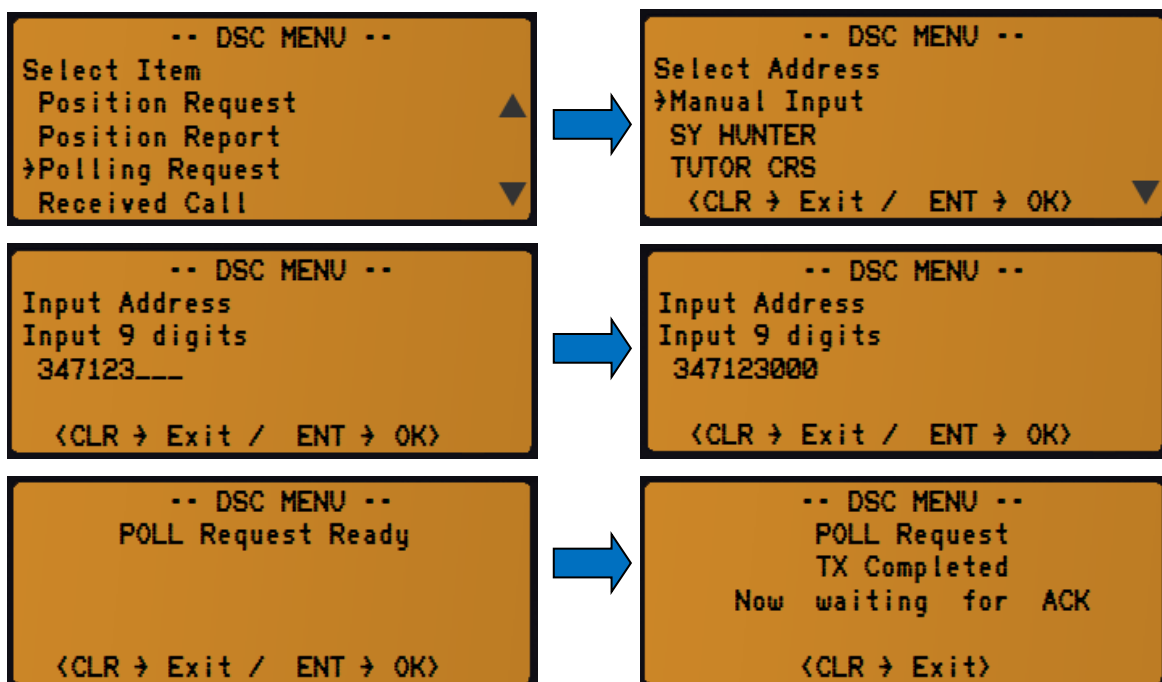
-- DSC MENU --
Select Item
Position Request
Position Report
›Polling Request
Received Call

-- DSC MENU --
Select Address
›Manual Input
SY HUNTER
TUTOR CRS
<CLR › Exit / ENT › OK>

-- DSC MENU --
Input Address
Input 9 digits
347123___
<CLR › Exit / ENT › OK>

-- DSC MENU --
Input Address
Input 9 digits
347123000
<CLR › Exit / ENT › OK>

-- DSC MENU --
POLL Request Ready
<CLR › Exit / ENT › OK>

-- DSC MENU --
POLL Request
TX Completed
Now waiting for ACK
<CLR › Exit>